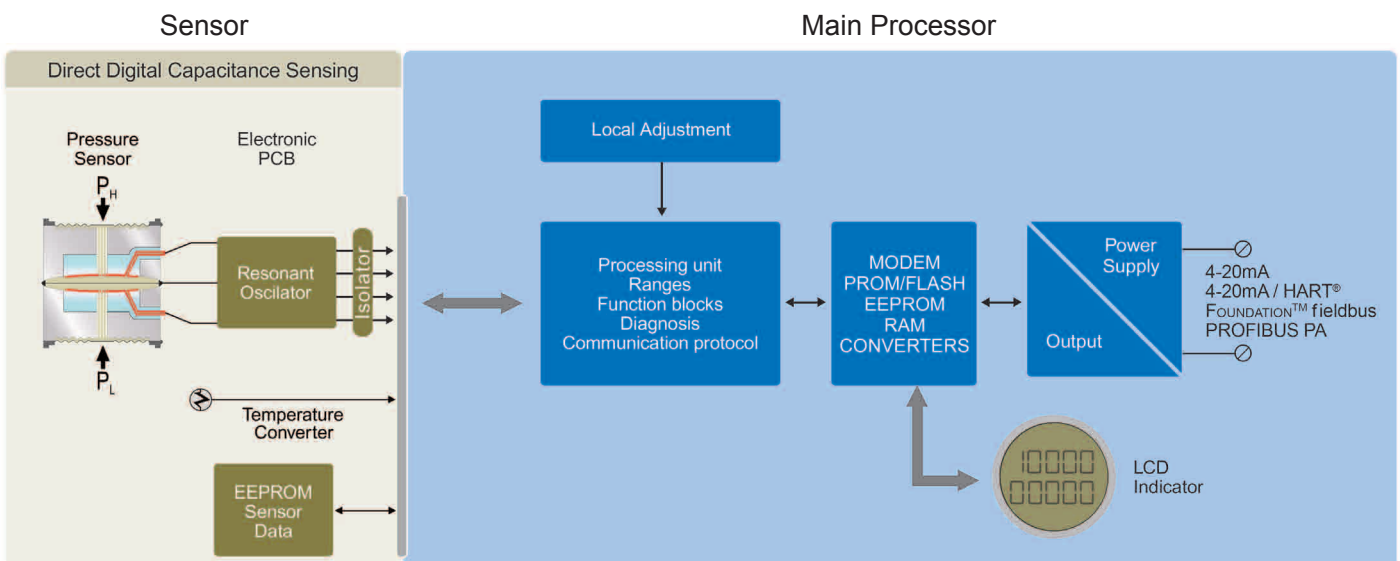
Sensor

Main Processor

Direct Digital Capacitance Sensing

Pressure Sensor

Electronic PCB

$P_H$

Resonant Oscilator

Isolator

$P_L$

Temperature Converter

EEPROM Sensor Data

Local Adjustment

Processing unit
Ranges
Function blocks
Diagnosis
Communication protocol

MODEM
PROM/FLASH
EEPROM
RAM
CONVERTERS

Power Supply

Output

4-20mA
4-20mA / HART®
FOUNDATION™ fieldbus
PROFIBUS PA

10000
00000

LCD Indicator